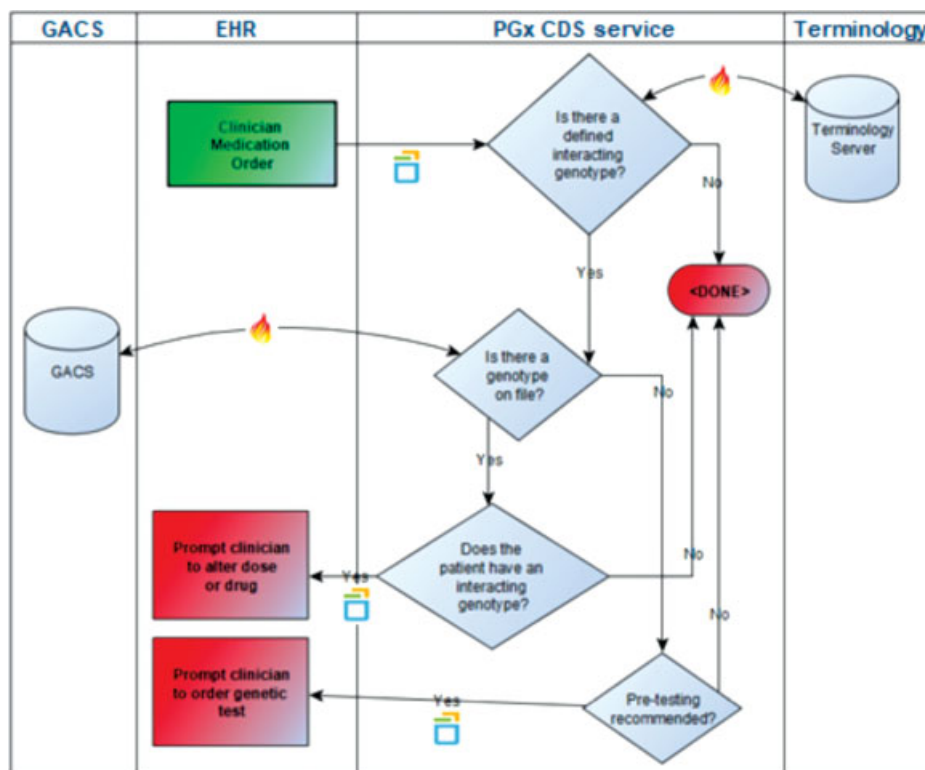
GACS

EHR

PGx CDS service

Terminology

Clinician Medication Order

Is there a defined interacting genotype?

Terminology Server

No

Yes

<DONE>

GACS

Is there a genotype on file?

No

Yes

Prompt clinician to alter dose or drug

Yes

Does the patient have an interacting genotype?

No

No

Prompt clinician to order genetic test

Yes

Pre-testing recommended?